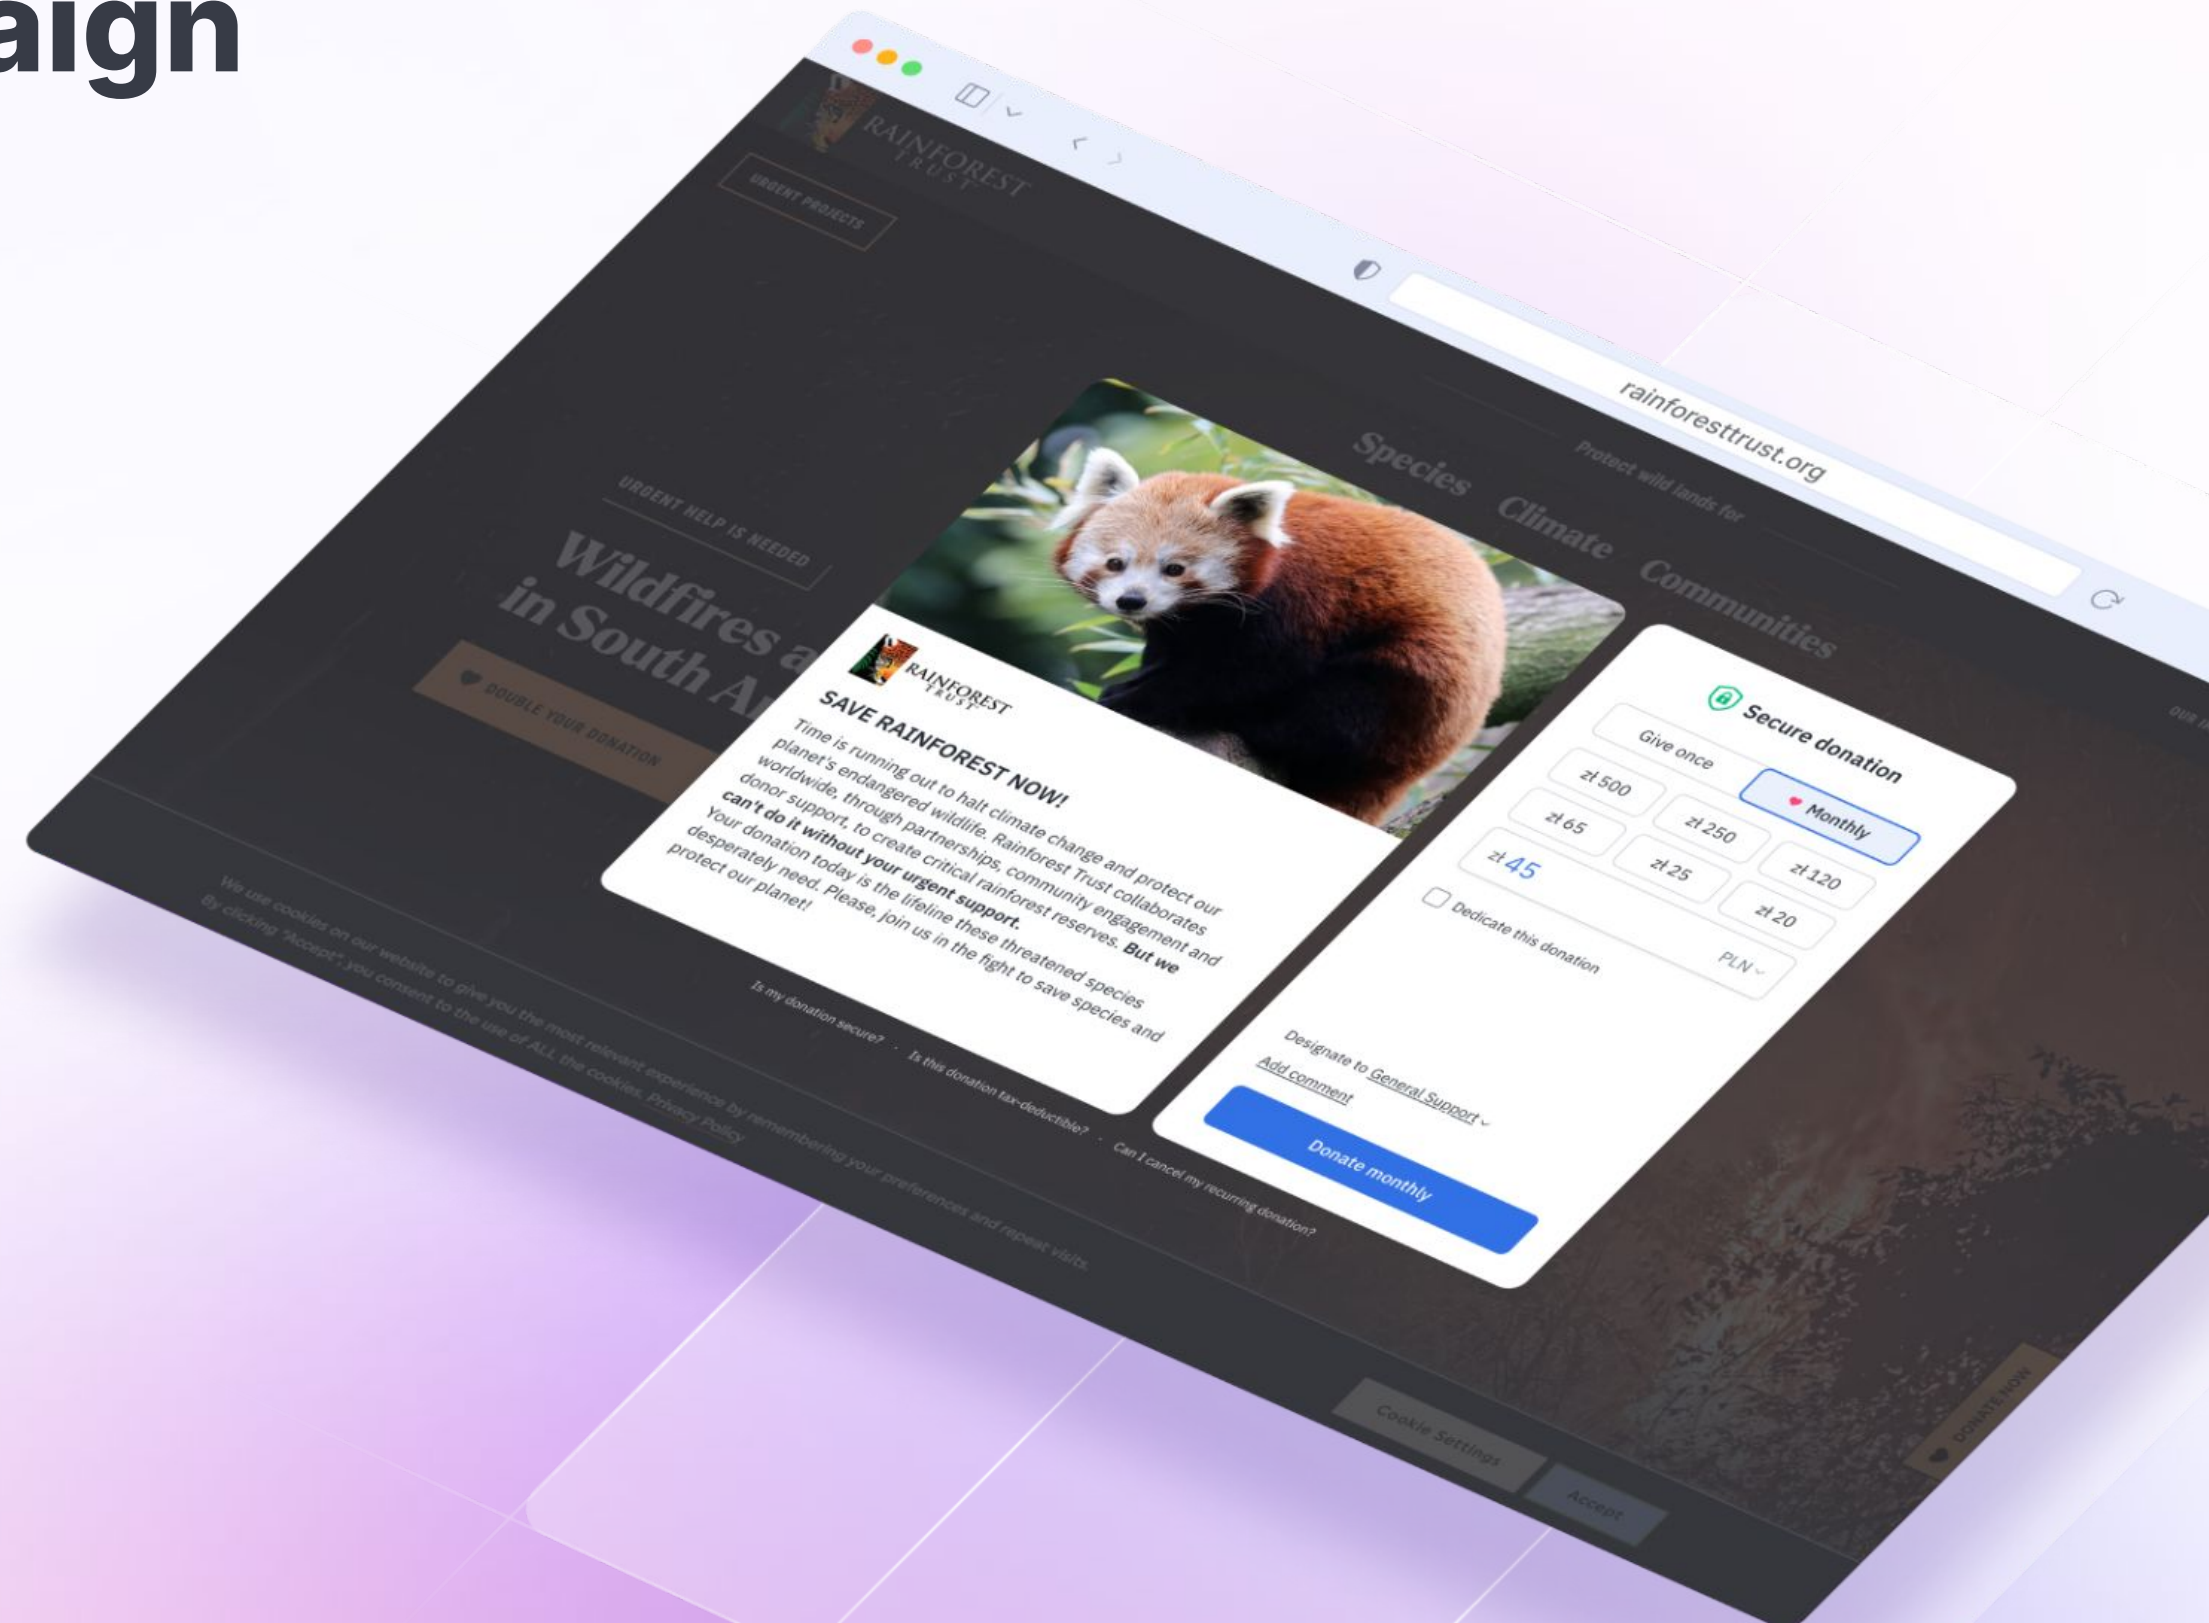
aign

rainforesttrust.org

RAINFOREST TRUST

URGENT PROJECTS

Protect wild lands for

Species Climate Communities

URGENT HELP IS NEEDED

Wildfires a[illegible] in South A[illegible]

DOUBLE YOUR DONATION

RAINFOREST TRUST

SAVE RAINFOREST NOW!

Time is running out to halt climate change and protect our planet's endangered wildlife. Rainforest Trust collaborates worldwide, through partnerships, community engagement and donor support, to create critical rainforest reserves. **But we can't do it without your urgent support.** Your donation today is the lifeline these threatened species desperately need. Please, join us in the fight to save species and protect our planet!

Secure donation

Give once

Monthly

zł 500

zł 250

zł 120

zł 65

zł 25

zł 20

zł 45

PLN

Dedicate this donation

Designate to General Support

Add comment

Donate monthly

Is my donation secure? · Is this donation tax-deductible? · Can I cancel my recurring donation?

We use cookies on our website to give you the most relevant experience by remembering your preferences and repeat visits. By clicking "Accept", you consent to the use of ALL the cookies. Privacy Policy

Cookie Settings

Accept

DONATE NOW

OUR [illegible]